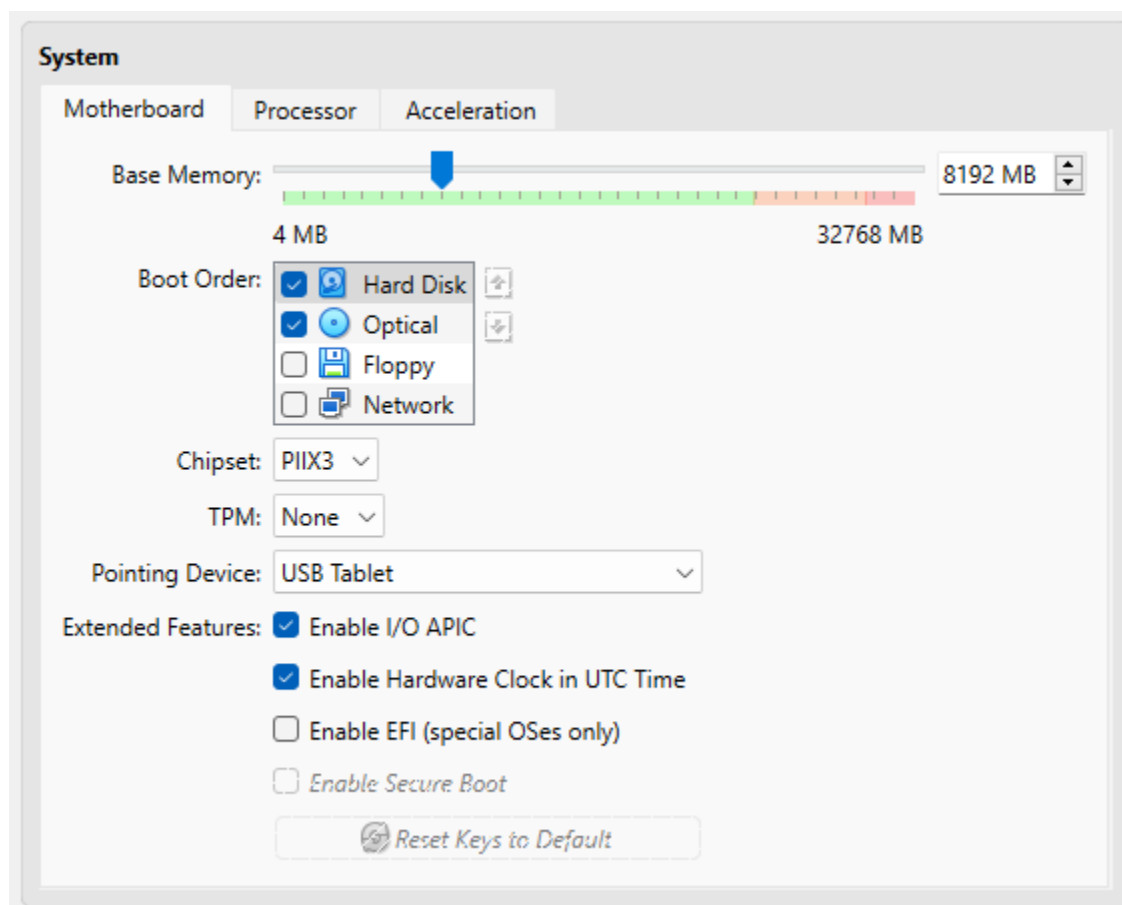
System

Motherboard Processor Acceleration

Base Memory: 8192 MB

4 MB 32768 MB

Boot Order: Hard Disk
Optical
Floppy
Network

Chipset: PIIX3

TPM: None

Pointing Device: USB Tablet

Extended Features: Enable I/O APIC

Enable Hardware Clock in UTC Time

Enable EFI (special OSes only)

Enable Secure Boot

Reset Keys to Default